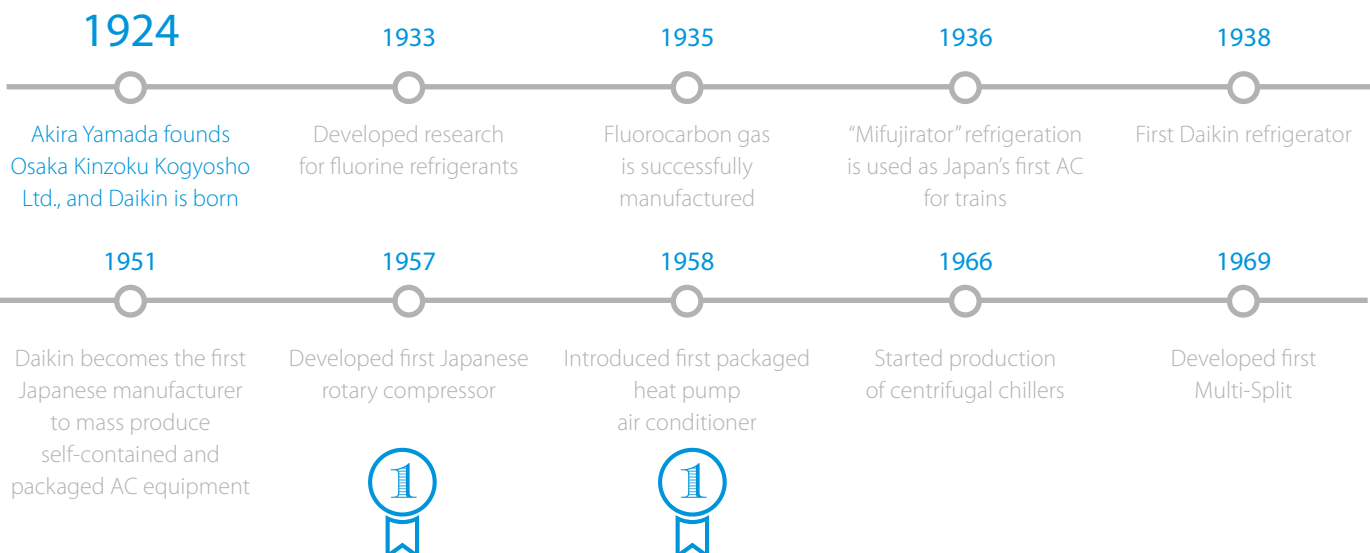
1924

Akira Yamada founds Osaka Kinzoku Kogyosho Ltd., and Daikin is born

1933

Developed research for fluorine refrigerants

1935

Fluorocarbon gas is successfully manufactured

1936

"Mifujirator" refrigeration is used as Japan's first AC for trains

1938

First Daikin refrigerator

1951

Daikin becomes the first Japanese manufacturer to mass produce self-contained and packaged AC equipment

1957

Developed first Japanese rotary compressor

1

1958

Introduced first packaged heat pump air conditioner

1

1966

Started production of centrifugal chillers

1969

Developed first Multi-Split